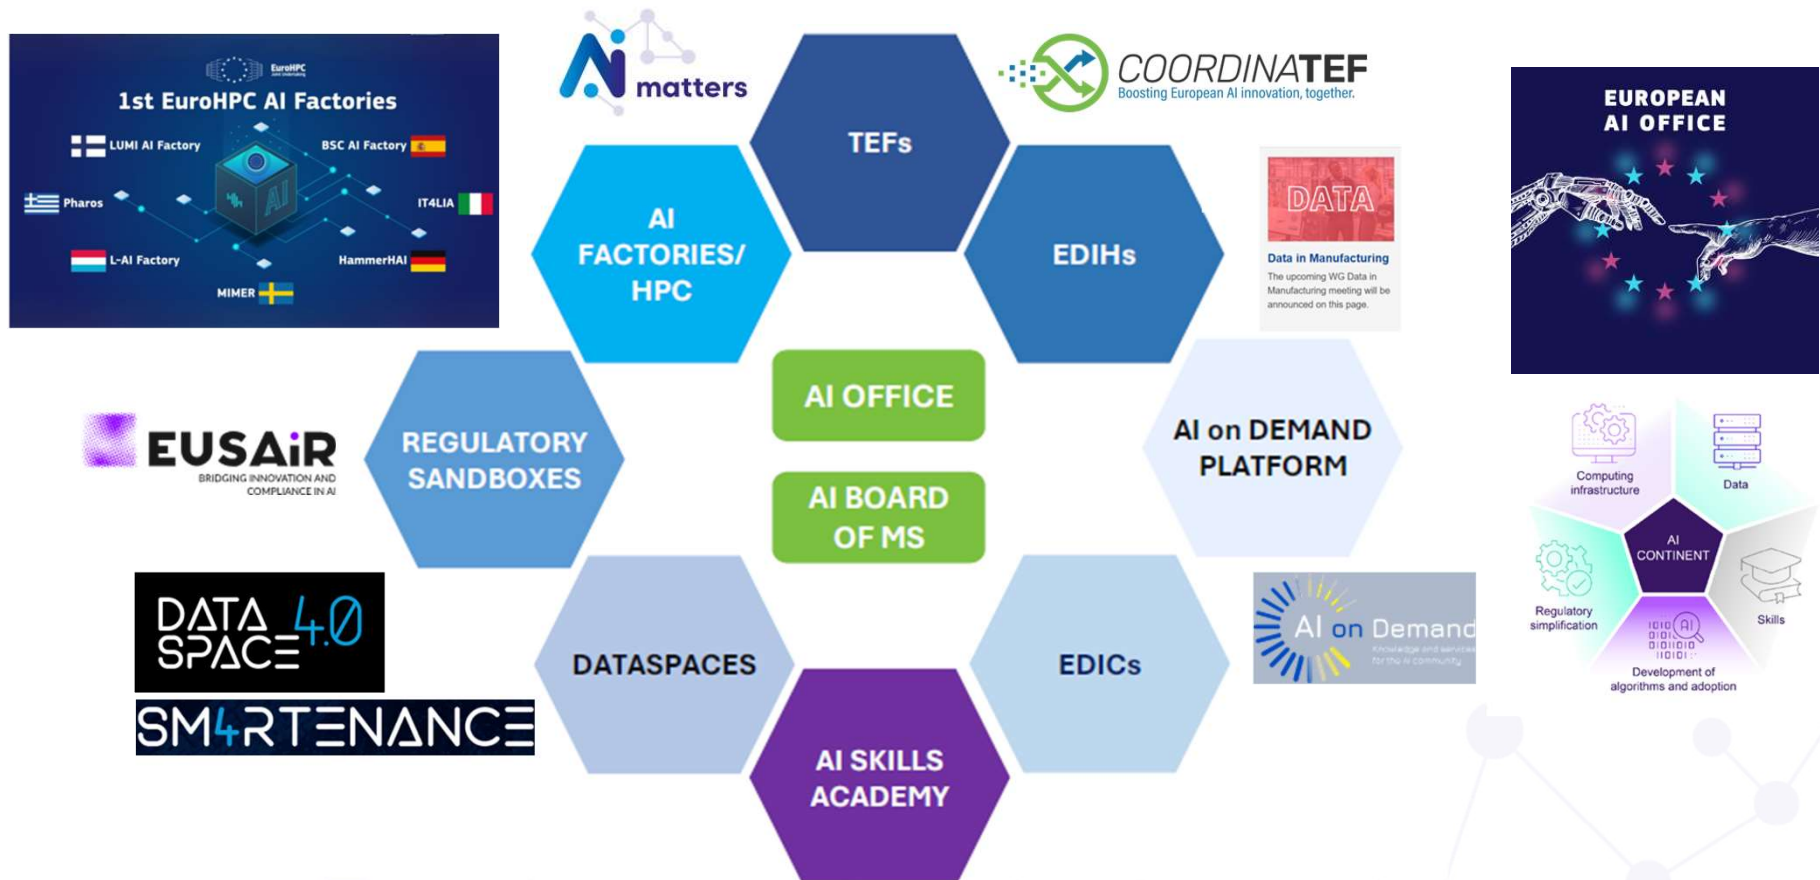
EuroHPC

1st EuroHPC AI Factories

LUMI AI Factory

BSC AI Factory

Pharos

IT4LIA

L-AI Factory

HammerHAI

MIMER

AI

Ai matters

TEFs

COORDINATEF
Boosting European AI innovation, together.

EUROPEAN AI OFFICE

AI FACTORIES/ HPC

EDIHs

DATA

Data in Manufacturing

The upcoming WG Data in Manufacturing meeting will be announced on this page.

AI OFFICE

EUSAiR
BRIDGING INNOVATION AND COMPLIANCE IN AI

REGULATORY SANDBOXES

AI BOARD OF MS

AI on DEMAND PLATFORM

Computing infrastructure

Data

AI CONTINENT

Regulatory simplification

Skills

Development of algorithms and adoption

DATA SPACE 4.0

SM4RTENANCE

DATASPACES

EDICs

AI on Demand

AI SKILLS ACADEMY